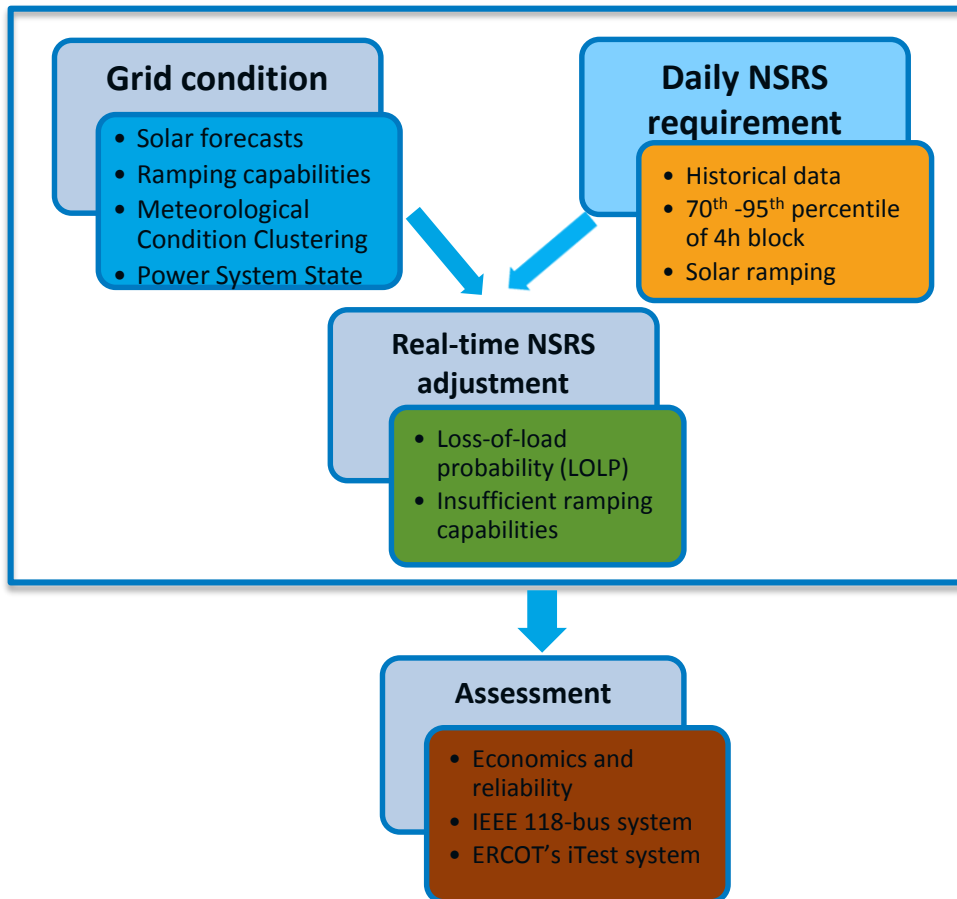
Grid condition
- Solar forecasts
- Ramping capabilities
- Meteorological Condition Clustering
- Power System State

Daily NSRS requirement
- Historical data
- $70^{th}$ -$95^{th}$ percentile of 4h block
- Solar ramping

Real-time NSRS adjustment
- Loss-of-load probability (LOLP)
- Insufficient ramping capabilities

Assessment
- Economics and reliability
- IEEE 118-bus system
- ERCOT's iTest system